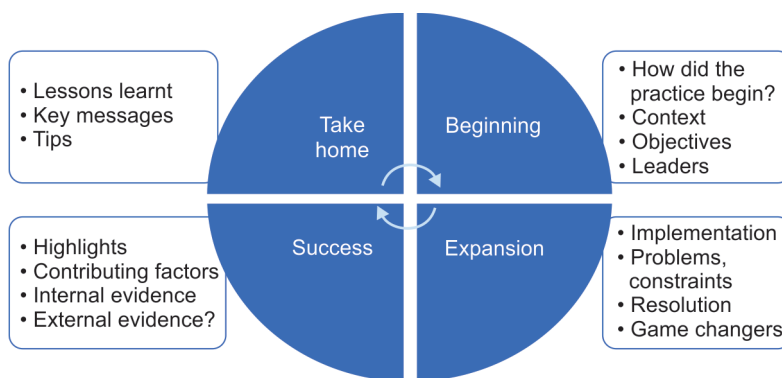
• Lessons learnt
• Key messages
• Tips

Take home

Beginning

• How did the practice begin?
• Context
• Objectives
• Leaders

• Highlights
• Contributing factors
• Internal evidence
• External evidence?

Success

Expansion

• Implementation
• Problems, constraints
• Resolution
• Game changers